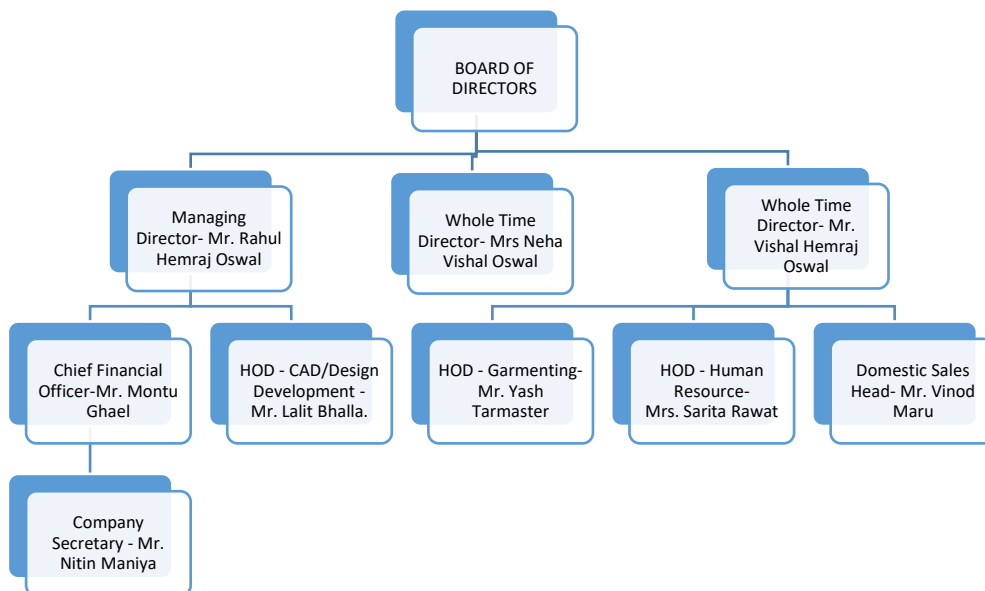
BOARD OF DIRECTORS

Managing Director- Mr. Rahul Hemraj Oswal

Whole Time Director- Mrs Neha Vishal Oswal

Whole Time Director- Mr. Vishal Hemraj Oswal

Chief Financial Officer-Mr. Montu Ghael

HOD - CAD/Design Development - Mr. Lalit Bhalla.

HOD - Garmenting- Mr. Yash Tarmaster

HOD - Human Resource- Mrs. Sarita Rawat

Domestic Sales Head- Mr. Vinod Maru

Company Secretary - Mr. Nitin Maniya